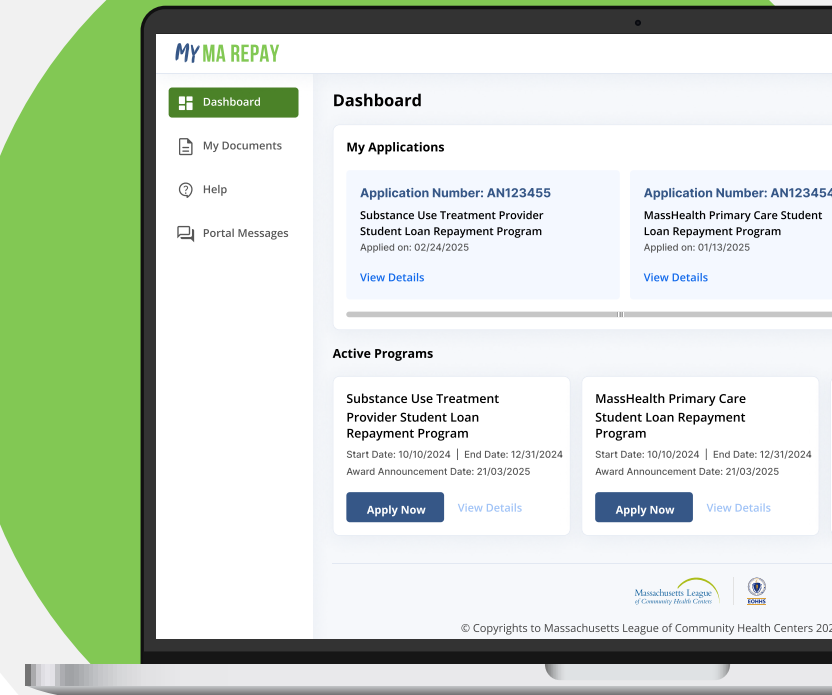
MY MA REPAY

Dashboard
My Documents
Help
Portal Messages

Dashboard

My Applications

Application Number: AN123455
Substance Use Treatment Provider Student Loan Repayment Program
Applied on: 02/24/2025
View Details

Application Number: AN12345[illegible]
MassHealth Primary Care Student Loan Repayment Program
Applied on: 01/13/2025
View Details

Active Programs

Substance Use Treatment Provider Student Loan Repayment Program
Start Date: 10/10/2024 | End Date: 12/31/2024
Award Announcement Date: 21/03/2025
Apply Now
View Details

MassHealth Primary Care Student Loan Repayment Program
Start Date: 10/10/2024 | End Date: 12/31/2024
Award Announcement Date: 21/03/2025
Apply Now
View Details

Massachusetts League of Community Health Centers
EOHHS

© Copyrights to Massachusetts League of Community Health Centers 202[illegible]